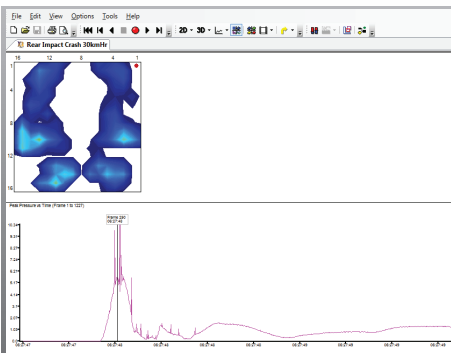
File Edit View Options Tools Help

2D 3D

Rear Impact Crash 30kmHr

16 12 8 4 1

1

4

8

12

16

Peak Pressure vs Time (Frame 1 to 1227)

Frame 290
08:27:46

10.3
9.28
8.25
7.22
6.19
5.16
4.12
3.09
2.06
1.03
0.00

08:27:47 08:27:48 08:27:48 08:27:48 08:27:48 08:27:48 08:27:48 08:27:48 08:27:48 08:27:48